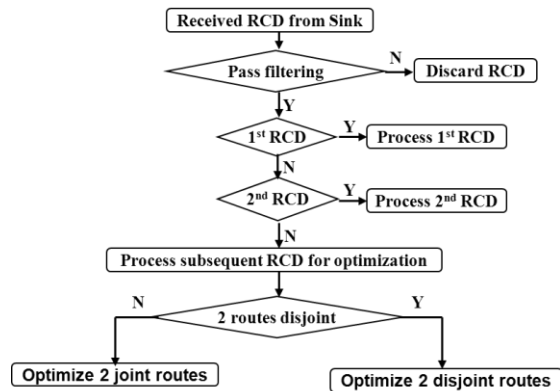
Received RCD from Sink

Pass filtering

N

Discard RCD

Y

1st RCD

Y

Process 1st RCD

N

2nd RCD

Y

Process 2nd RCD

N

Process subsequent RCD for optimization

N

2 routes disjoint

Y

Optimize 2 joint routes

Optimize 2 disjoint routes